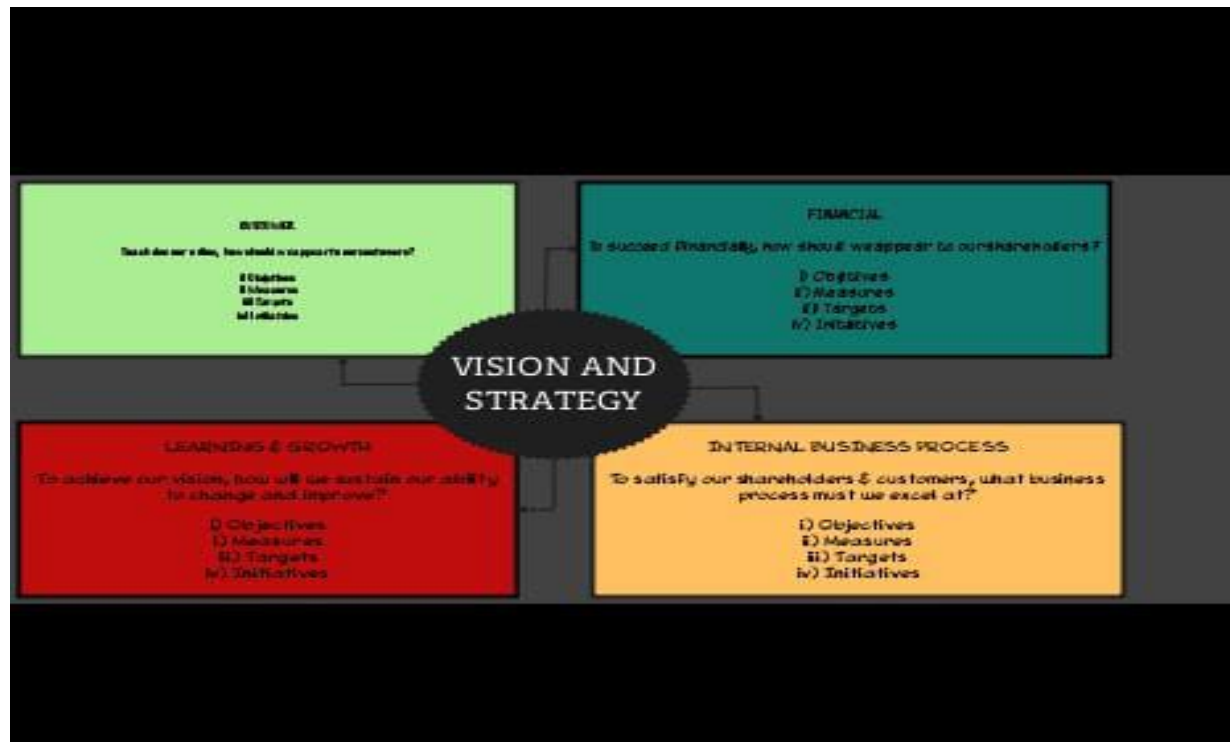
CUSTOMER

To achieve our vision, how should we appear to our customers?

i) Objectives
ii) Measures
iii) Targets
iv) Initiatives

FINANCIAL

To succeed Financially, how should we appear to our shareholders?

i) Objectives
ii) Measures
iii) Targets
iv) Initiatives

VISION AND STRATEGY

LEARNING & GROWTH

To achieve our vision, how will we sustain our ability to change and improve?

i) Objectives
ii) Measures
iii) Targets
iv) Initiatives

INTERNAL BUSINESS PROCESS

To satisfy our shareholders & customers, what business process must we excel at?

i) Objectives
ii) Measures
iii) Targets
iv) Initiatives